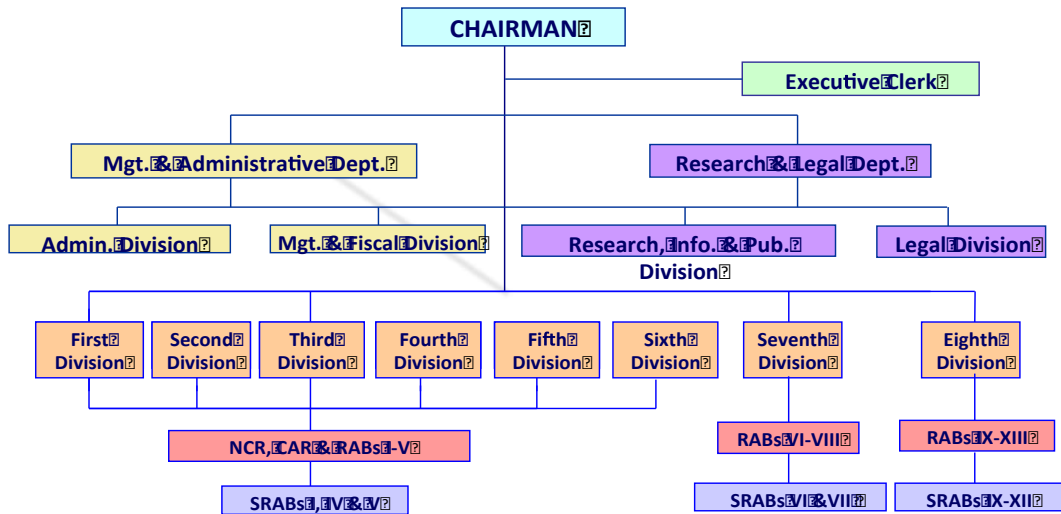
CHAIRMAN

Executive Clerk

Mgt. & Administrative Dept.

Research & Legal Dept.

Admin. Division

Mgt. & Fiscal Division

Research, Info. & Pub. Division

Legal Division

First Division

Second Division

Third Division

Fourth Division

Fifth Division

Sixth Division

Seventh Division

Eighth Division

NCR, CAR & RABs I-V

RABs VI-VIII

RABs IX-XIII

SRABs I, IV & V

SRABs VI & VII

SRABs IX-XII